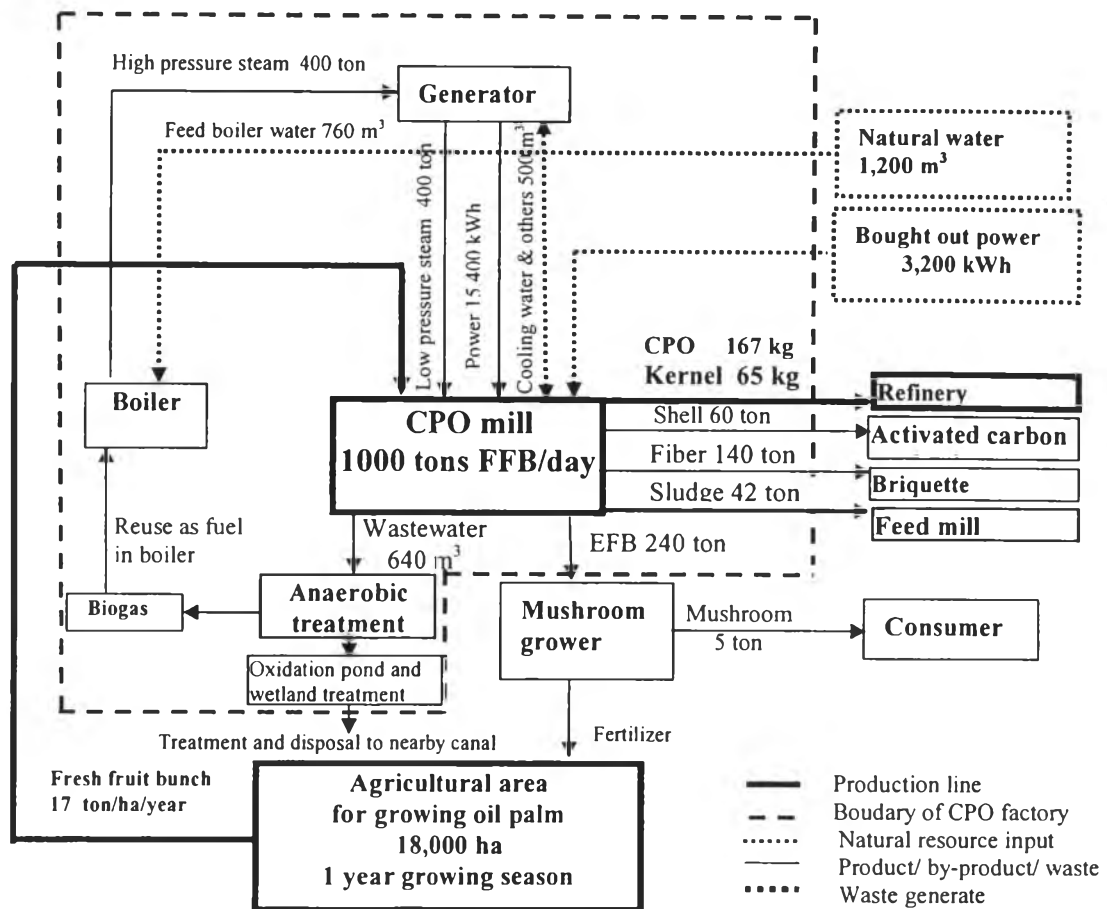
High pressure steam 400 ton

Generator

Feed boiler water 760 $m^3$

Natural water 1,200 $m^3$

Low pressure steam 400 ton

Power 15,400 kWh

Cooling water & others 500 $m^3$

Bought out power 3,200 kWh

CPO 167 kg
Kernel 65 kg

Boiler

CPO mill
1000 tons FFB/day

Refinery

Shell 60 ton

Activated carbon

Fiber 140 ton

Briquette

Sludge 42 ton

Feed mill

Reuse as fuel in boiler

Wastewater 640 $m^3$

EFB 240 ton

Biogas

Anaerobic treatment

Mushroom grower

Mushroom 5 ton

Consumer

Oxidation pond and wetland treatment

Treatment and disposal to nearby canal

Fertilizer

Fresh fruit bunch 17 ton/ha/year

Agricultural area for growing oil palm 18,000 ha 1 year growing season

Production line
Boudary of CPO factory
Natural resource input
Product/ by-product/ waste
Waste generate